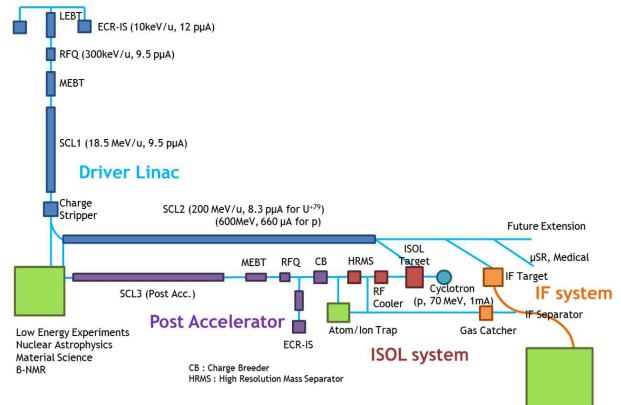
LEBT
ECR-IS (10keV/u, 12 pμA)
RFQ (300keV/u, 9.5 pμA)
MEBT
SCL1 (18.5 MeV/u, 9.5 pμA)
Driver Linac
Charge Stripper
SCL2 (200 MeV/u, 8.3 pμA for $U^{+79}$)
(600MeV, 660 μA for p)
Future Extension
μSR, Medical
ISOL Target
IF Target
IF system
SCL3 (Post Acc.)
MEBT
RFQ
CB
HRMS
RF Cooler
Cyclotron (p, 70 MeV, 1mA)
IF Separator
Post Accelerator
Atom/Ion Trap
Gas Catcher
ECR-IS
ISOL system
Low Energy Experiments
Nuclear Astrophysics
Material Science
B-NMR
CB : Charge Breeder
HRMS : High Resolution Mass Separator